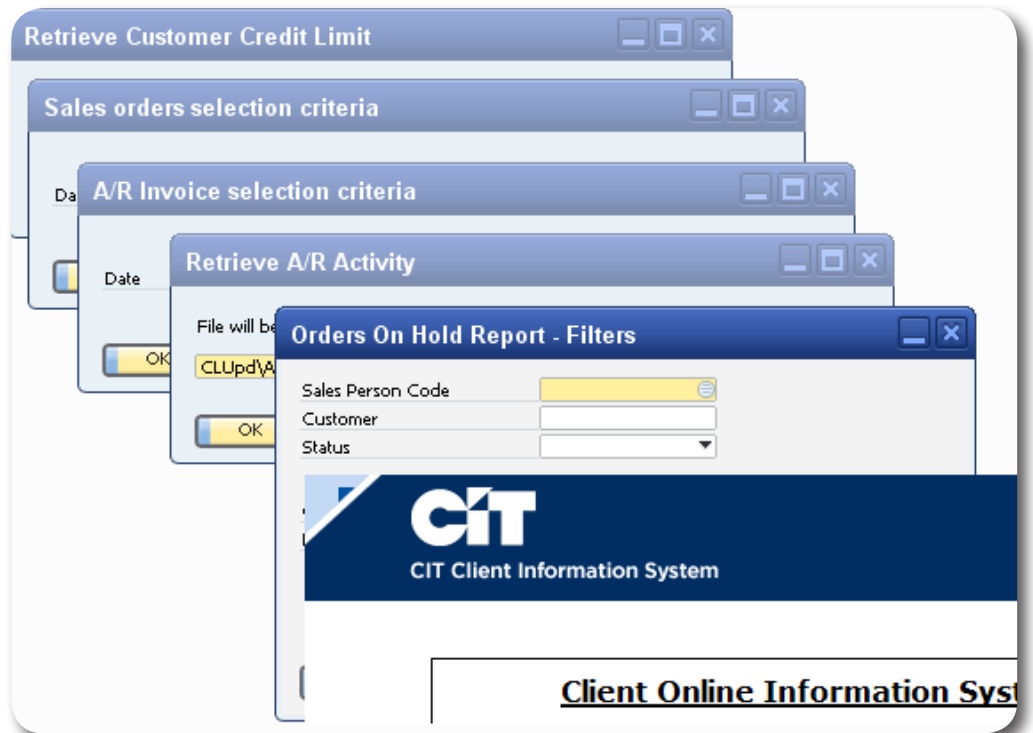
Retrieve Customer Credit Limit

Sales orders selection criteria

Da

A/R Invoice selection criteria

Date

OK

Retrieve A/R Activity

File will be

CLUpd\A

OK

Orders On Hold Report - Filters

Sales Person Code

Customer

Status

CIT

CIT Client Information System

Client Online Information Syst